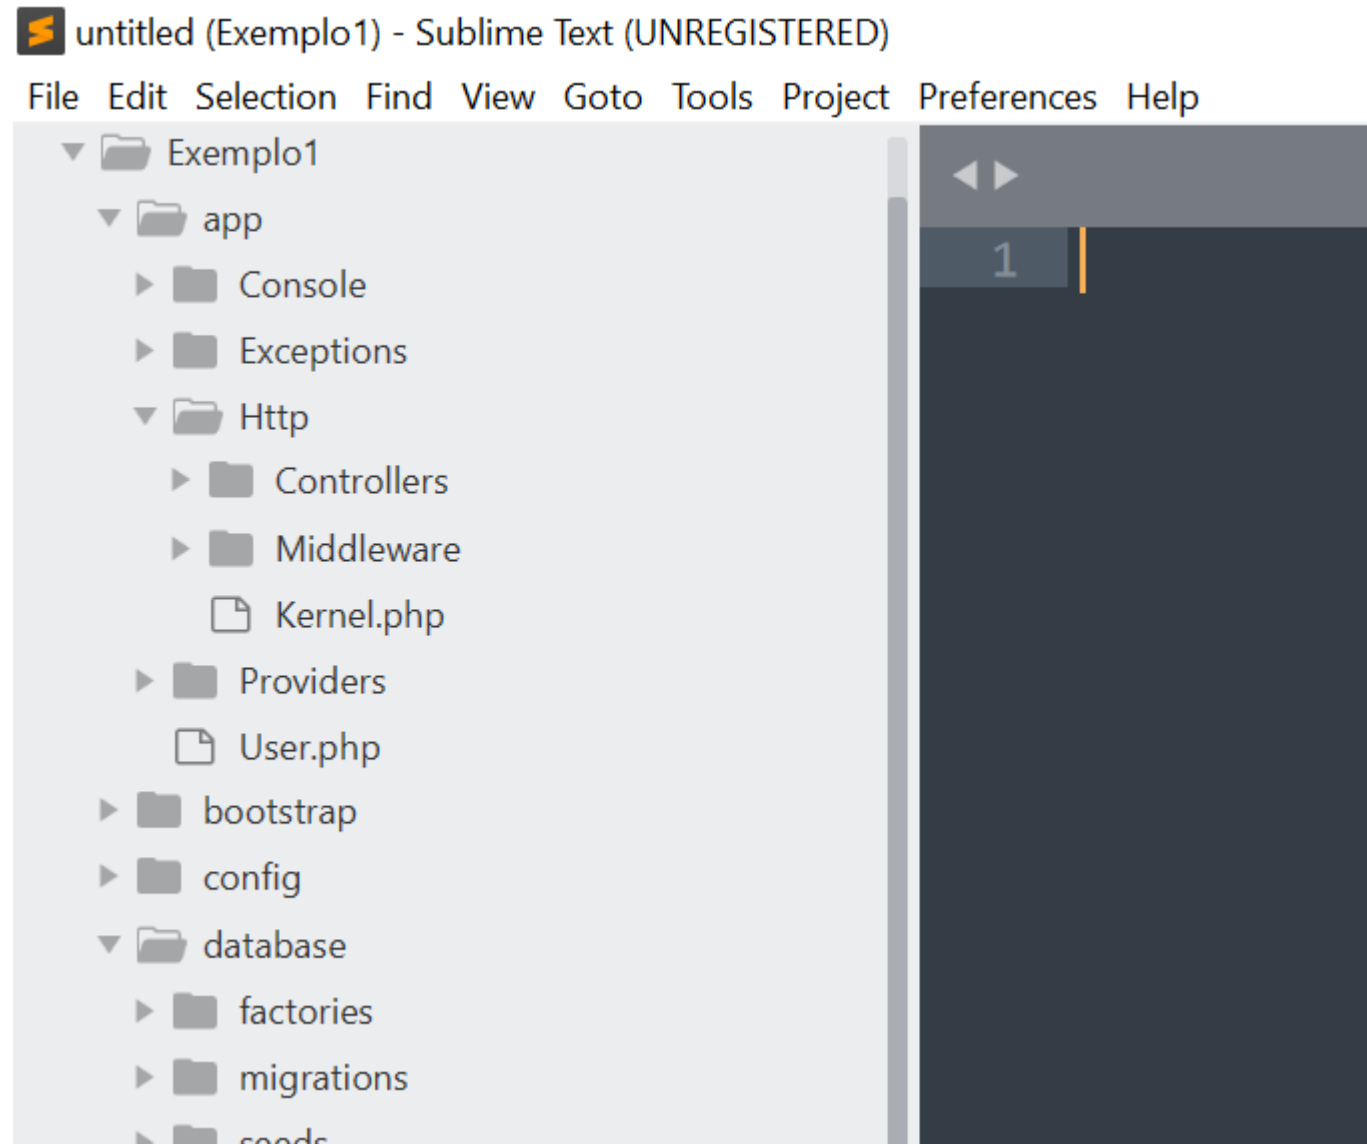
untitled (Exemplo1) - Sublime Text (UNREGISTERED)

File Edit Selection Find View Goto Tools Project Preferences Help

Exemplo1
app
Console
Exceptions
Http
Controllers
Middleware
Kernel.php
Providers
User.php
bootstrap
config
database
factories
migrations
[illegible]

1